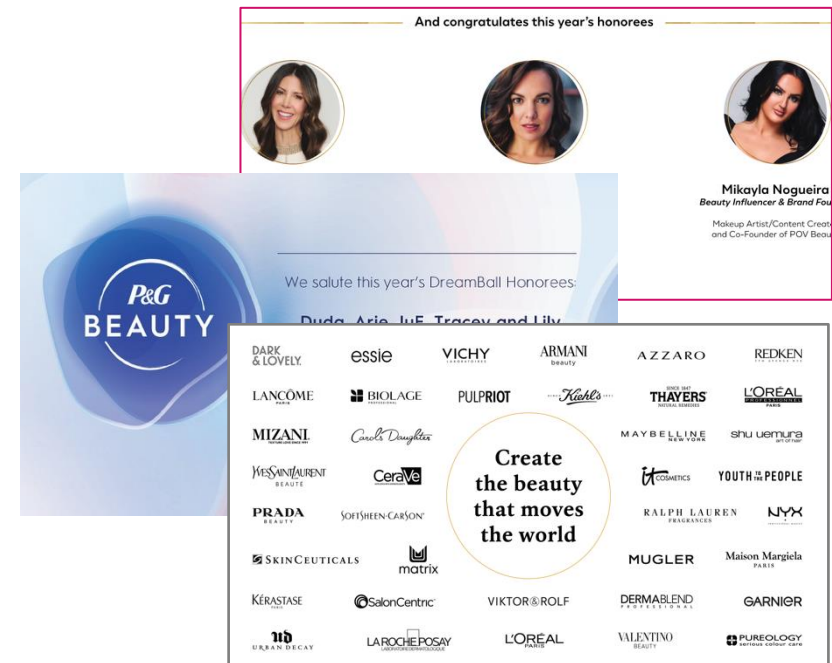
And congratulates this year's honorees

Mikayla Nogueira
Beauty Influencer & Brand Fou

Makeup Artist/Content Creat and Co-Founder of POV Beau

P&G BEAUTY

We salute this year's DreamBall Honorees:

Duda, Arie, JuF, Tracey and Lily

DARK & LOVELY
essie
VICHY
ARMANI beauty
AZZARO
REDKEN
LANCÔME PARIS
BIOLAGE
PULPRIOT
Kiehl's
THAYERS NATURAL REMEDIES
L'ORÉAL PROFESSIONNEL PARIS
MIZANI
Carol's Daughter
MAYBELLINE NEW YORK
shu uemura art of hair
YVES SAINT LAURENT BEAUTÉ
CeraVe
it COSMETICS
YOUTH TO THE PEOPLE
PRADA BEAUTY
SOFTSHEEN-CARSON
RALPH LAUREN FRAGRANCES
NYX

Create the beauty that moves the world

SKINCEUTICALS
matrix
MUGLER
Maison Margiela PARIS
KÉRASTASE PARIS
SalonCentric
VIKTOR&ROLF
DERMABLEND PROFESSIONAL
GARNIER
ud URBAN DECAY
LA ROCHE-POSAY LABORATOIRE DERMATOLOGIQUE
L'ORÉAL PARIS
VALENTINO BEAUTY
PUREOLOGY serious colour care